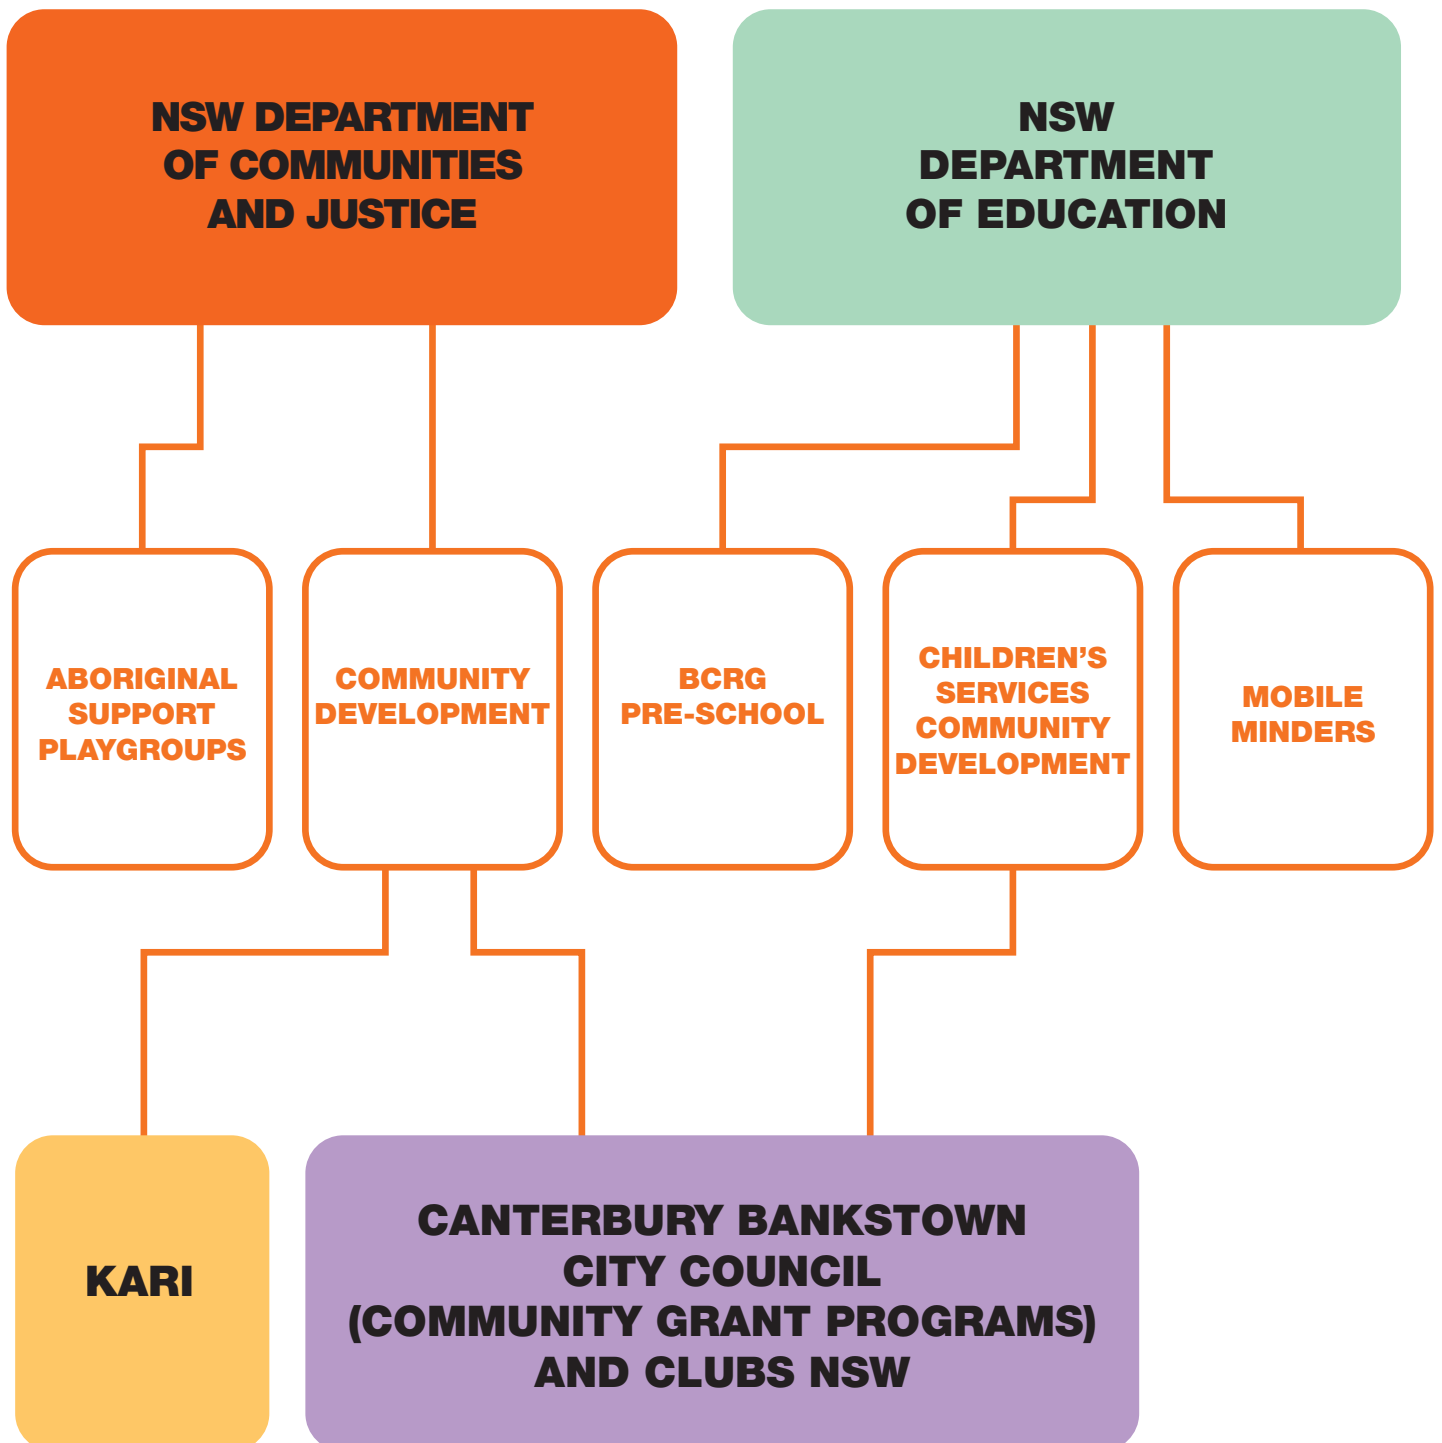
NSW DEPARTMENT OF COMMUNITIES AND JUSTICE

NSW DEPARTMENT OF EDUCATION

ABORIGINAL SUPPORT PLAYGROUPS

COMMUNITY DEVELOPMENT

BCRG PRE-SCHOOL

CHILDREN'S SERVICES COMMUNITY DEVELOPMENT

MOBILE MINDERS

KARI

CANTERBURY BANKSTOWN CITY COUNCIL (COMMUNITY GRANT PROGRAMS) AND CLUBS NSW